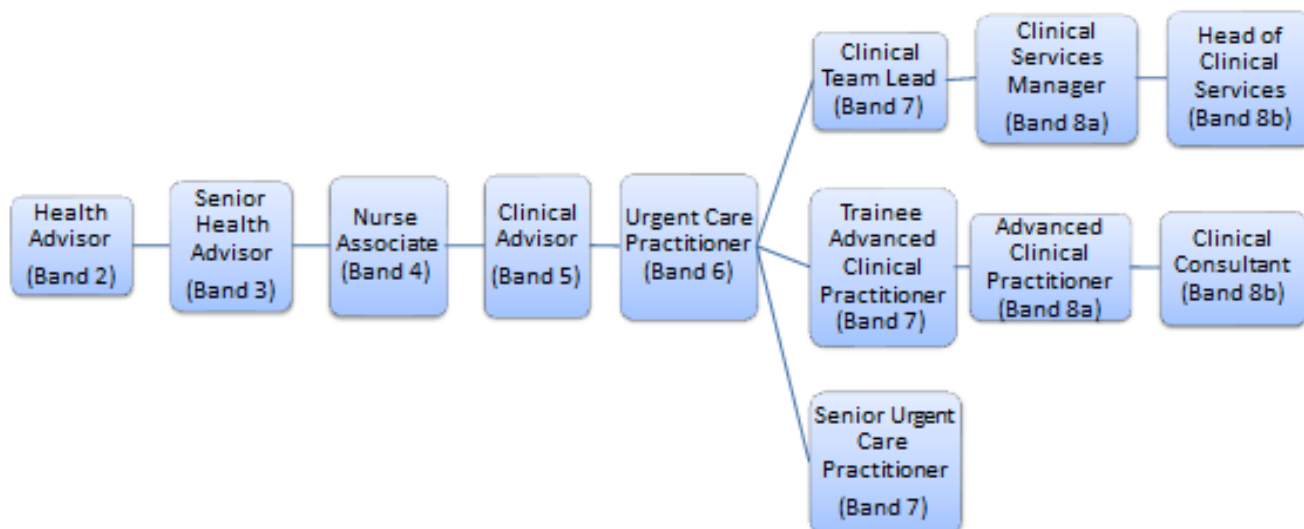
Health Advisor
(Band 2)

Senior Health Advisor
(Band 3)

Nurse Associate
(Band 4)

Clinical Advisor
(Band 5)

Urgent Care Practitioner
(Band 6)

Clinical Team Lead
(Band 7)

Clinical Services Manager
(Band 8a)

Head of Clinical Services
(Band 8b)

Trainee Advanced Clinical Practitioner
(Band 7)

Advanced Clinical Practitioner
(Band 8a)

Clinical Consultant
(Band 8b)

Senior Urgent Care Practitioner
(Band 7)